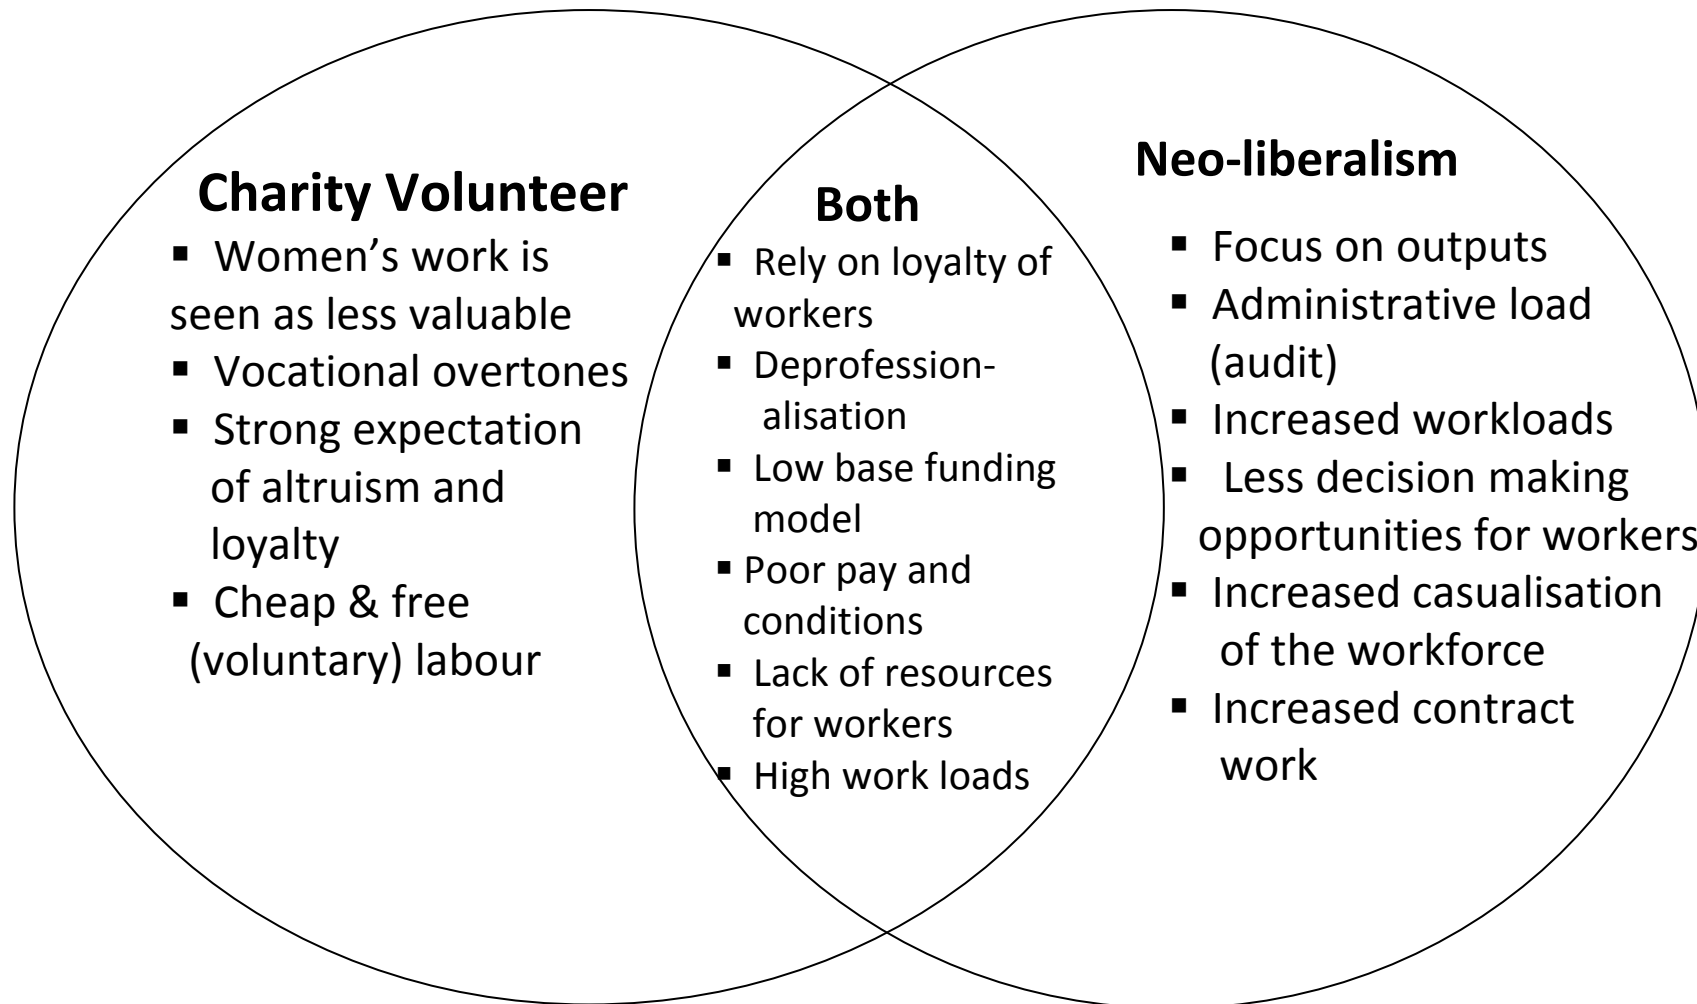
Charity Volunteer

- Women's work is seen as less valuable
- Vocational overtones
- Strong expectation of altruism and loyalty
- Cheap & free (voluntary) labour

Both

- Rely on loyalty of workers
- Deprofession-alisation
- Low base funding model
- Poor pay and conditions
- Lack of resources for workers
- High work loads

Neo-liberalism

- Focus on outputs
- Administrative load (audit)
- Increased workloads
- Less decision making opportunities for workers
- Increased casualisation of the workforce
- Increased contract work